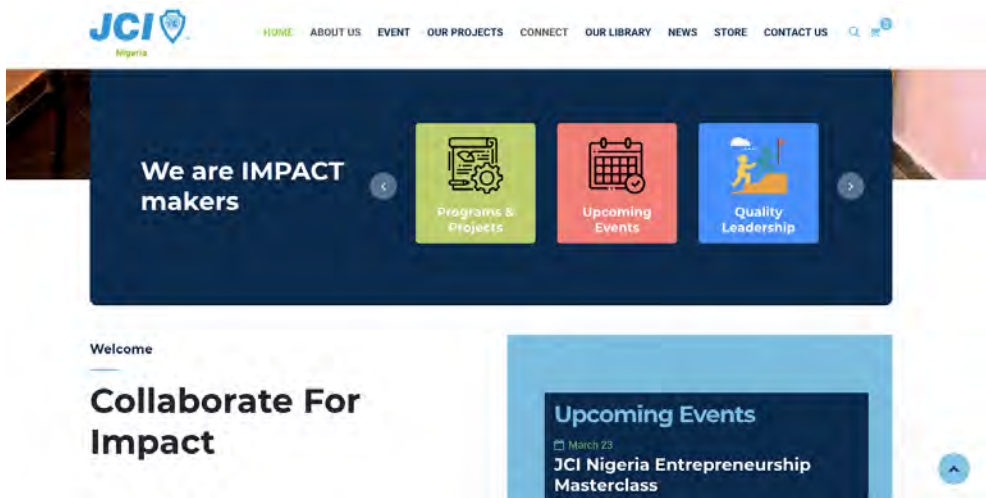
JCI
Nigeria

HOME ABOUT US EVENT OUR PROJECTS CONNECT OUR LIBRARY NEWS STORE CONTACT US

0

We are IMPACT makers

Programs & Projects

Upcoming Events

Quality Leadership

Welcome

Collaborate For Impact

Upcoming Events

March 23

JCI Nigeria Entrepreneurship Masterclass